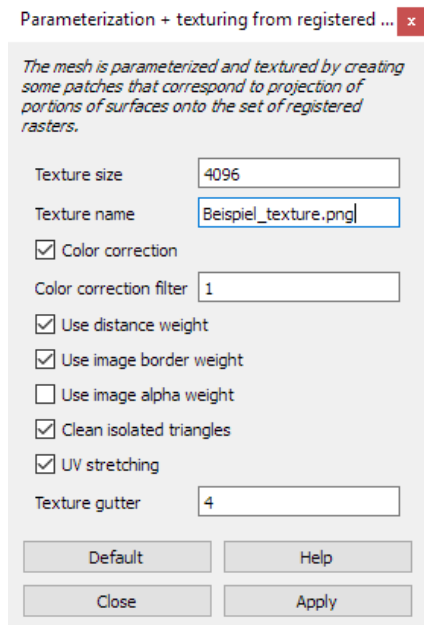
Parameterization + texturing from registered ... x

The mesh is parameterized and textured by creating some patches that correspond to projection of portions of surfaces onto the set of registered rasters.

Texture size 4096

Texture name Beispiel_texture.png

☑ Color correction

Color correction filter 1

☑ Use distance weight

☑ Use image border weight

☐ Use image alpha weight

☑ Clean isolated triangles

☑ UV stretching

Texture gutter 4

Default Help

Close Apply